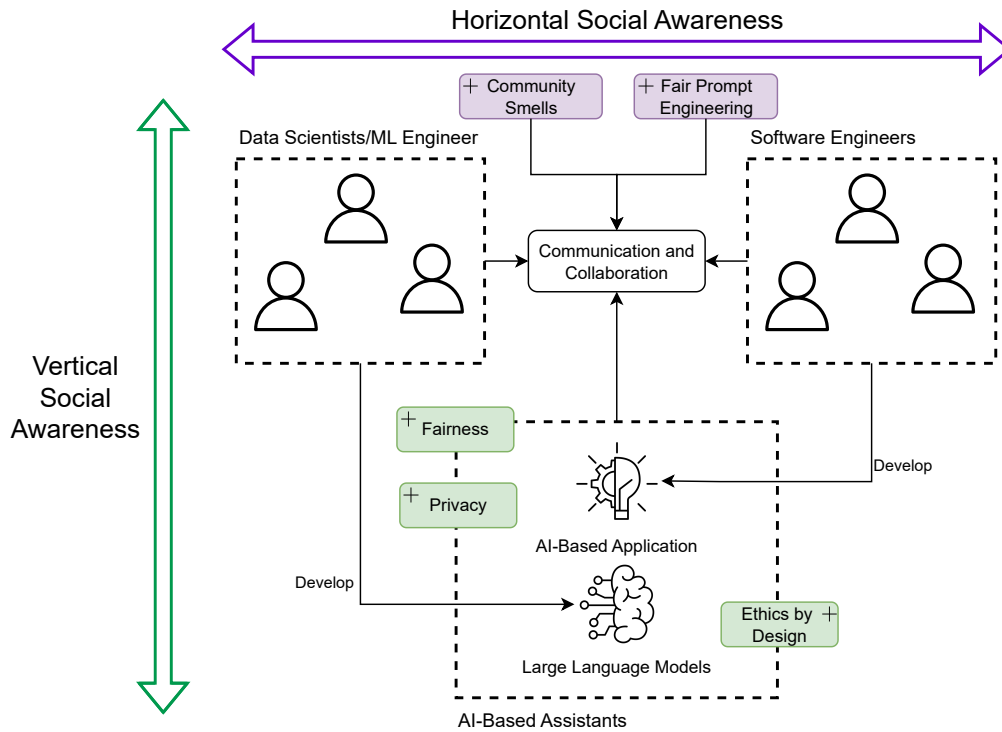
Horizontal Social Awareness

Community Smells

Fair Prompt Engineering

Data Scientists/ML Engineer

Software Engineers

Communication and Collaboration

Vertical Social Awareness

Fairness

Privacy

Develop

AI-Based Application

Develop

Ethics by Design

Large Language Models

AI-Based Assistants